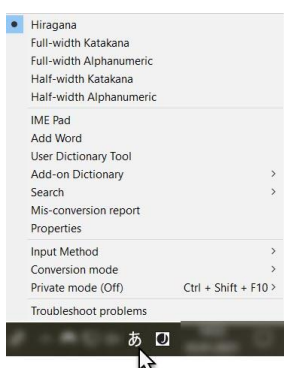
Hiragana
Full-width Katakana
Full-width Alphanumeric
Half-width Katakana
Half-width Alphanumeric

IME Pad
Add Word
User Dictionary Tool
Add-on Dictionary >
Search >
Mis-conversion report
Properties

Input Method >
Conversion mode >
Private mode (Off) Ctrl + Shift + F10 >

Troubleshoot problems

あ